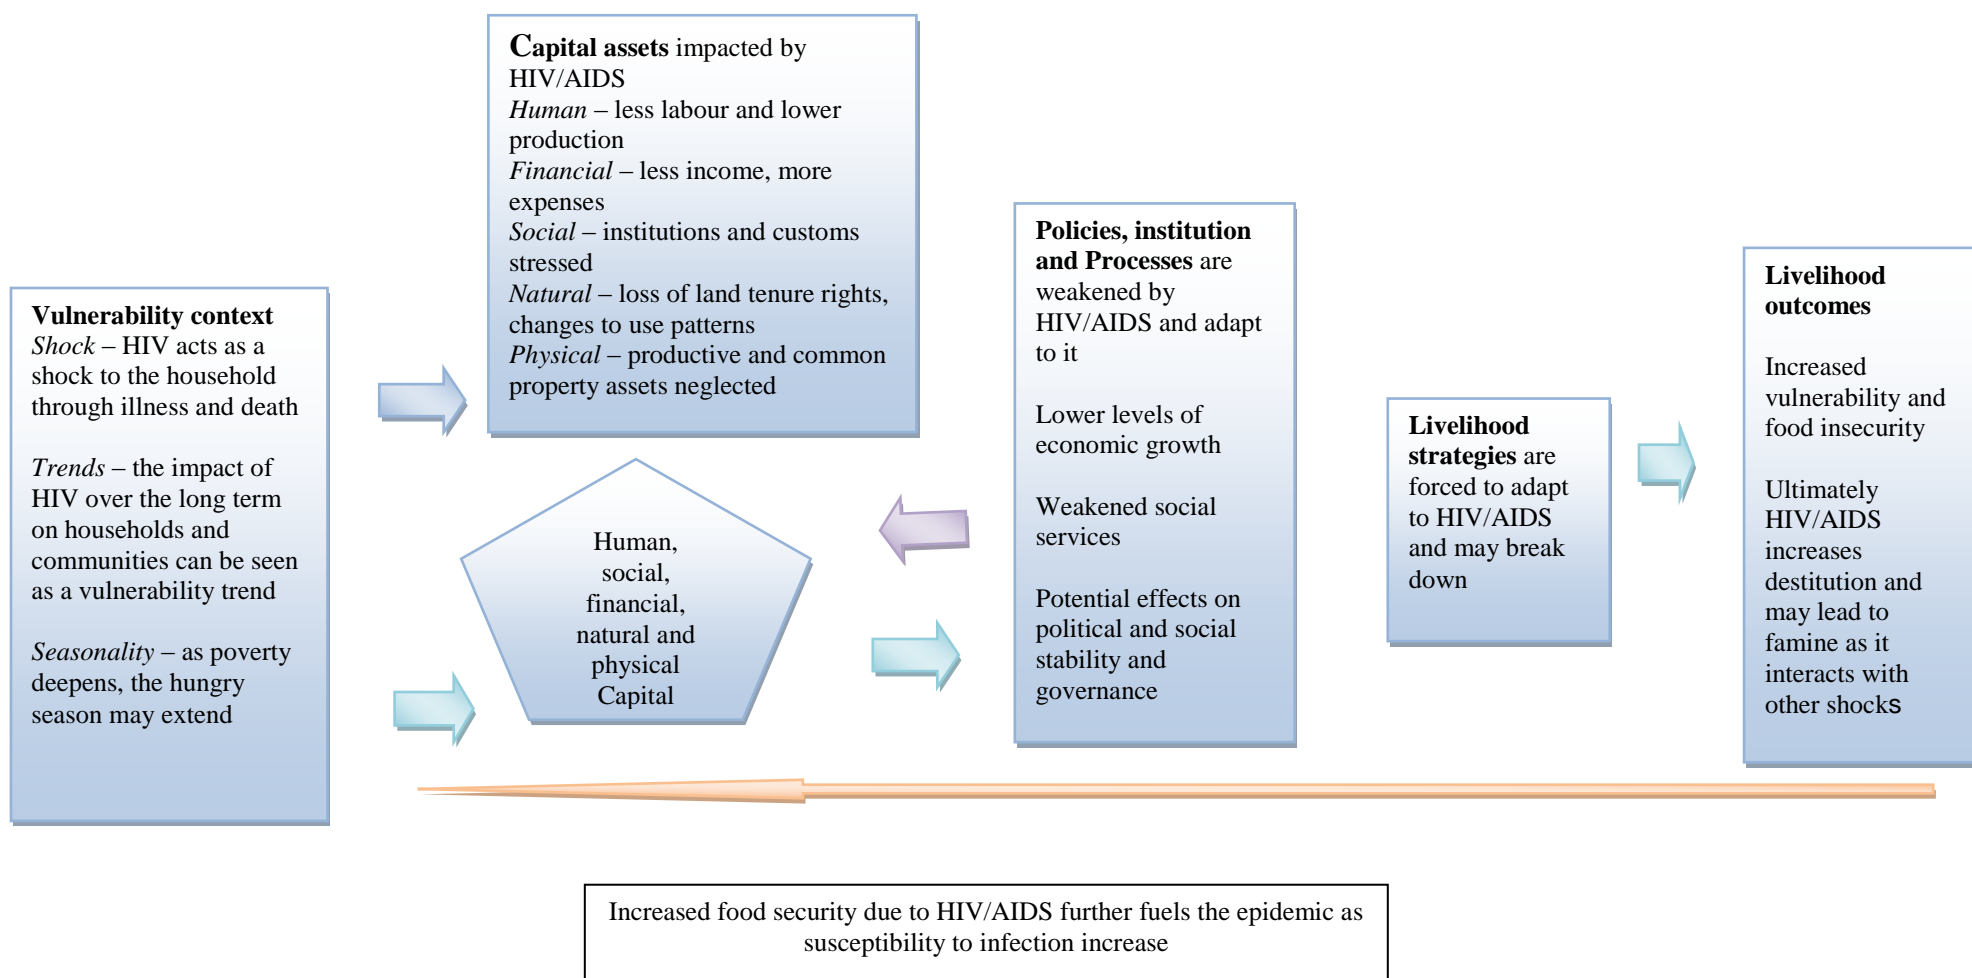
**Vulnerability context**
*Shock* – HIV acts as a shock to the household through illness and death

*Trends* – the impact of HIV over the long term on households and communities can be seen as a vulnerability trend

*Seasonality* – as poverty deepens, the hungry season may extend

**Capital assets** impacted by HIV/AIDS
*Human* – less labour and lower production
*Financial* – less income, more expenses
*Social* – institutions and customs stressed
*Natural* – loss of land tenure rights, changes to use patterns
*Physical* – productive and common property assets neglected

Human, social, financial, natural and physical Capital

**Policies, institution and Processes** are weakened by HIV/AIDS and adapt to it

Lower levels of economic growth

Weakened social services

Potential effects on political and social stability and governance

**Livelihood strategies** are forced to adapt to HIV/AIDS and may break down

**Livelihood outcomes**

Increased vulnerability and food insecurity

Ultimately HIV/AIDS increases destitution and may lead to famine as it interacts with other shocks

Increased food security due to HIV/AIDS further fuels the epidemic as susceptibility to infection increase